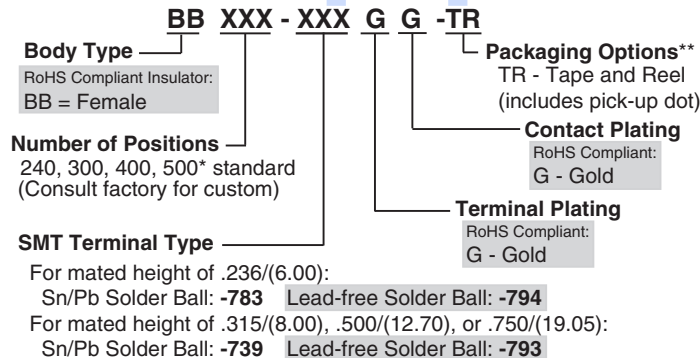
BB XXX - XXX G G -TR

Body Type
RoHS Compliant Insulator:
BB = Female

Packaging Options**
TR - Tape and Reel
(includes pick-up dot)

Number of Positions
240, 300, 400, 500* standard
(Consult factory for custom)

Contact Plating
RoHS Compliant:
G - Gold

Terminal Plating
RoHS Compliant:
G - Gold

SMT Terminal Type
For mated height of .236/(6.00):
Sn/Pb Solder Ball: -783 Lead-free Solder Ball: -794
For mated height of .315/(8.00), .500/(12.70), or .750/(19.05):
Sn/Pb Solder Ball: -739 Lead-free Solder Ball: -793